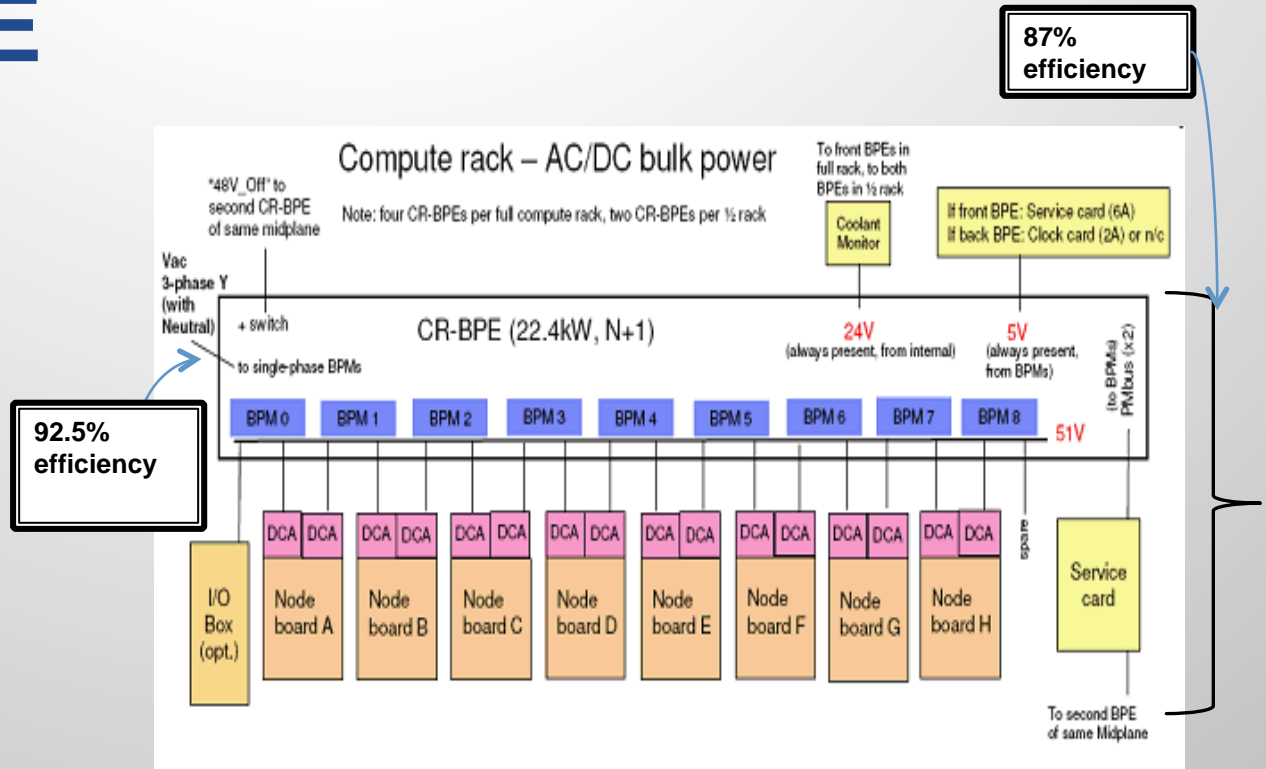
87% efficiency

Compute rack – AC/DC bulk power

"48V_Off" to second CR-BPE of same midplane

Note: four CR-BPEs per full compute rack, two CR-BPEs per ½ rack

To front BPEs in full rack, to both BPEs in ½ rack

Coolant Monitor

If front BPE: Service card (6A)
If back BPE: Clock card (2A) or n/c

Vac 3-phase Y (with Neutral)

+ switch

CR-BPE (22.4kW, N+1)

24V (always present, from internal)

5V (always present, from BPMs)

(to BPMs) PMbus (x2)

to single-phase BPMs

92.5% efficiency

BPM 0 BPM 1 BPM 2 BPM 3 BPM 4 BPM 5 BPM 6 BPM 7 BPM 8

51V

DCA DCA DCA DCA DCA DCA DCA DCA DCA DCA DCA DCA DCA DCA DCA DCA

spare

I/O Box (opt.)

Node board A

Node board B

Node board C

Node board D

Node board E

Node board F

Node board G

Node board H

Service card

To second BPE of same Midplane